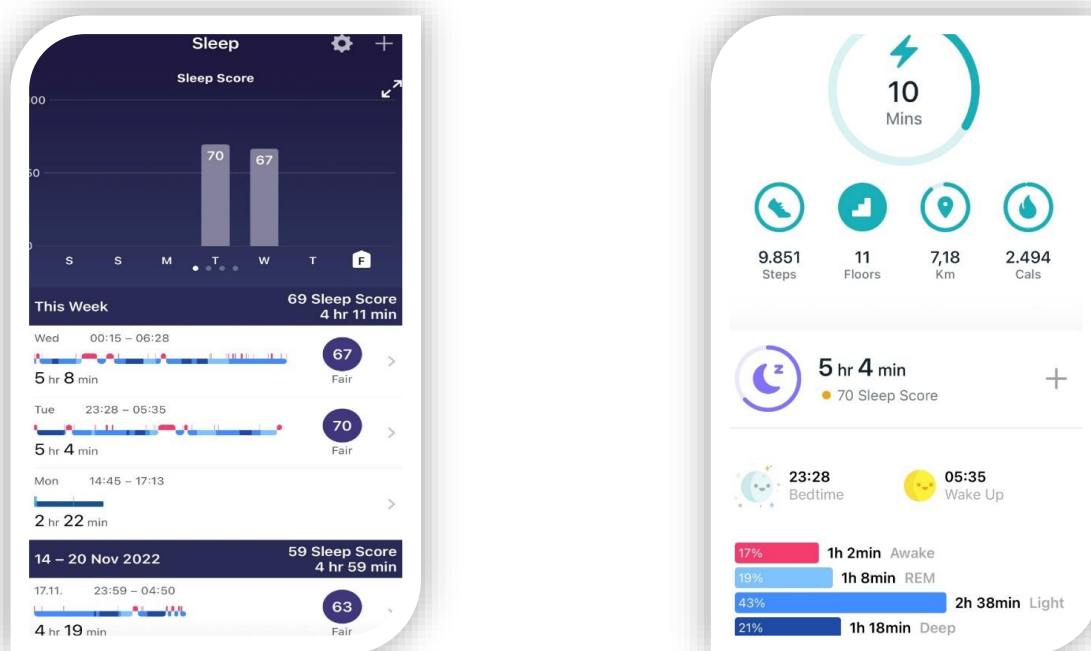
Sleep

Sleep Score

00

50

0

70 67

S S M T W T F

This Week
69 Sleep Score
4 hr 11 min

Wed 00:15 – 06:28
5 hr 8 min
67
Fair

Tue 23:28 – 05:35
5 hr 4 min
70
Fair

Mon 14:45 – 17:13
2 hr 22 min

14 – 20 Nov 2022
59 Sleep Score
4 hr 59 min

17.11. 23:59 – 04:50
4 hr 19 min
63
Fair

10
Mins

9.851
Steps

11
Floors

7,18
Km

2.494
Cals

5 hr 4 min
70 Sleep Score

23:28
Bedtime

05:35
Wake Up

17% 1h 2min Awake
19% 1h 8min REM
43% 2h 38min Light
21% 1h 18min Deep